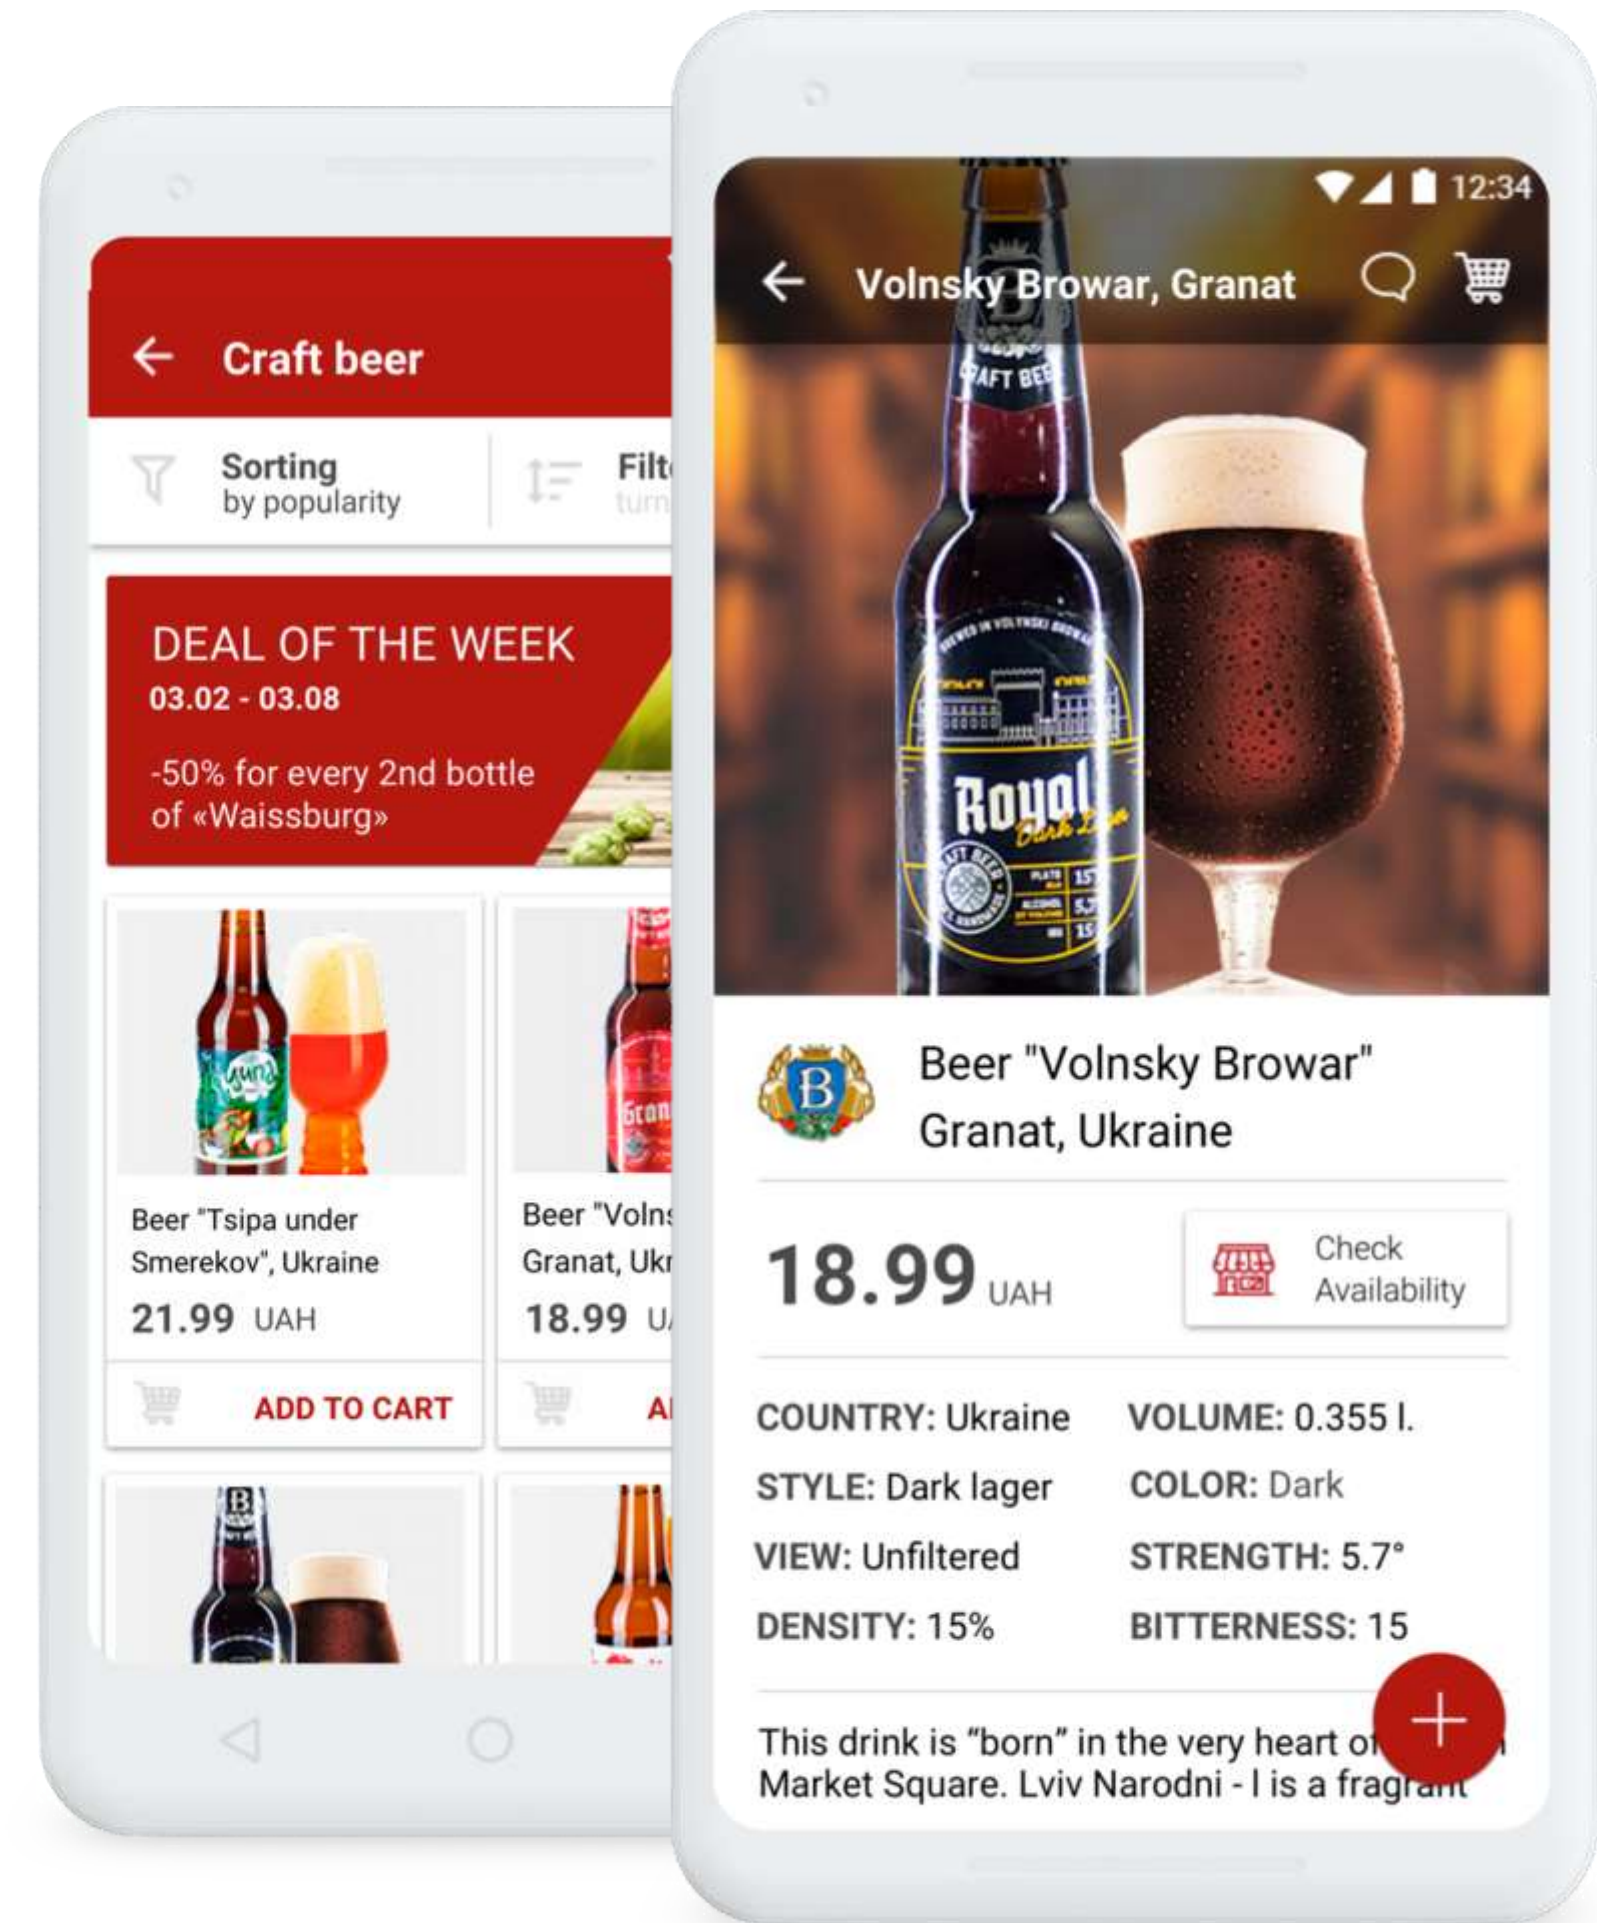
Craft beer

Sorting
by popularity

Filt
turn

DEAL OF THE WEEK
03.02 - 03.08

-50% for every 2nd bottle of «Waissburg»

Beer "Tsipa under Smerekov", Ukraine
21.99 UAH
ADD TO CART

Beer "Volns
Granat, Ukr
18.99 U
A

12:34

Volnsky Browar, Granat

CRAFT BEER
Royal
Dark Lager

Beer "Volnsky Browar" Granat, Ukraine

18.99 UAH

Check Availability

COUNTRY: Ukraine
VOLUME: 0.355 l.
STYLE: Dark lager
COLOR: Dark
VIEW: Unfiltered
STRENGTH: 5.7°
DENSITY: 15%
BITTERNESS: 15

This drink is "born" in the very heart o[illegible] Market Square. Lviv Narodni - I is a fragrant